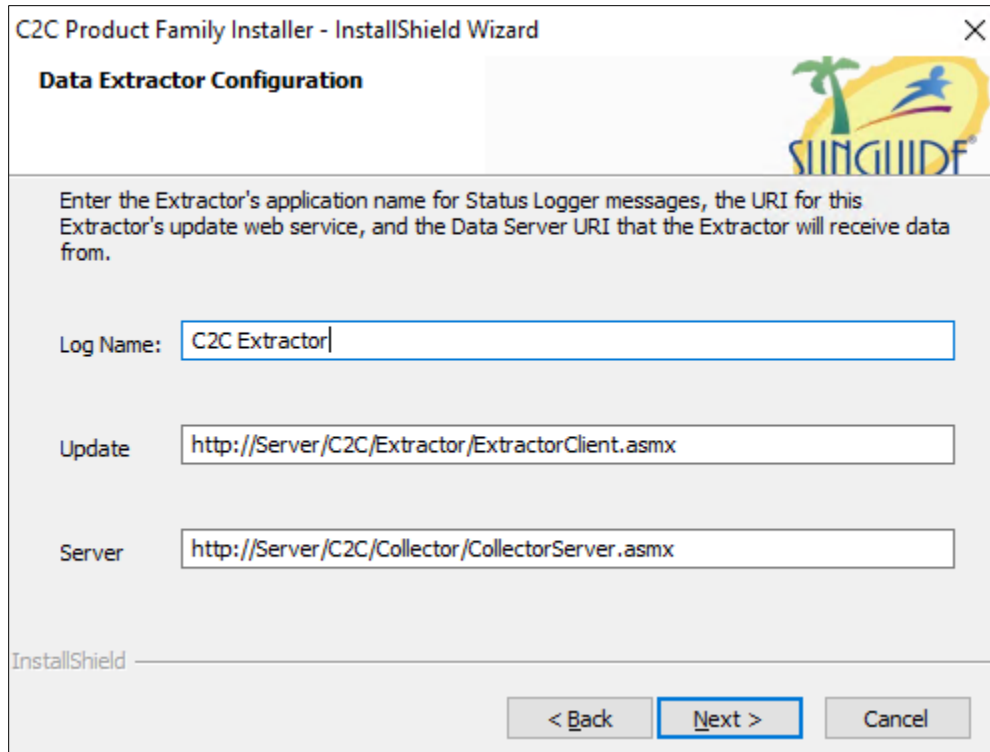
C2C Product Family Installer - InstallShield Wizard

×

Data Extractor Configuration

SUNGUIDE®

Enter the Extractor's application name for Status Logger messages, the URI for this Extractor's update web service, and the Data Server URI that the Extractor will receive data from.

Log Name: C2C Extractor

Update http://Server/C2C/Extractor/ExtractorClient.asmx

Server http://Server/C2C/Collector/CollectorServer.asmx

InstallShield

< Back

Next >

Cancel